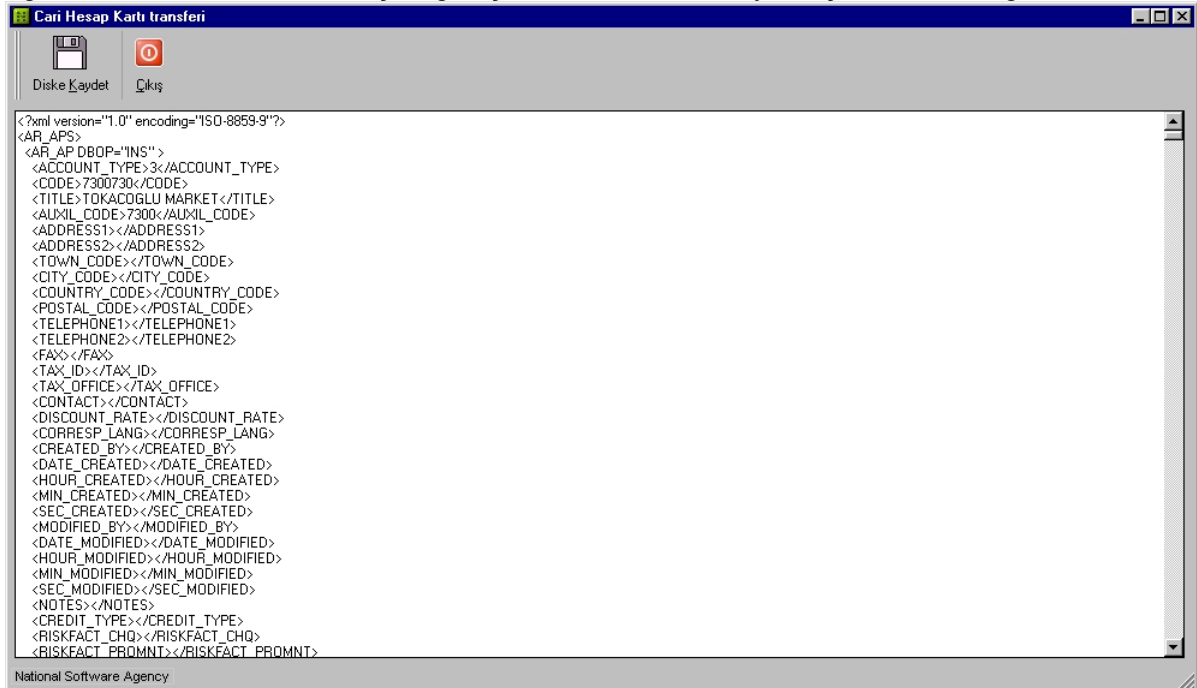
Cari Hesap Kartı transferi

Diske Kaydet Çıkış

<?xml version="1.0" encoding="ISO-8859-9"?>
<AR_APS>
<AR_AP DBOP="INS">
<ACCOUNT_TYPE>3</ACCOUNT_TYPE>
<CODE>7300730</CODE>
<TITLE>TOKACOGLU MARKET</TITLE>
<AUXIL_CODE>7300</AUXIL_CODE>
<ADDRESS1></ADDRESS1>
<ADDRESS2></ADDRESS2>
<TOWN_CODE></TOWN_CODE>
<CITY_CODE></CITY_CODE>
<COUNTRY_CODE></COUNTRY_CODE>
<POSTAL_CODE></POSTAL_CODE>
<TELEPHONE1></TELEPHONE1>
<TELEPHONE2></TELEPHONE2>
<FAX></FAX>
<TAX_ID></TAX_ID>
<TAX_OFFICE></TAX_OFFICE>
<CONTACT></CONTACT>
<DISCOUNT_RATE></DISCOUNT_RATE>
<CORRESP_LANG></CORRESP_LANG>
<CREATED_BY></CREATED_BY>
<DATE_CREATED></DATE_CREATED>
<HOUR_CREATED></HOUR_CREATED>
<MIN_CREATED></MIN_CREATED>
<SEC_CREATED></SEC_CREATED>
<MODIFIED_BY></MODIFIED_BY>
<DATE_MODIFIED></DATE_MODIFIED>
<HOUR_MODIFIED></HOUR_MODIFIED>
<MIN_MODIFIED></MIN_MODIFIED>
<SEC_MODIFIED></SEC_MODIFIED>
<NOTES></NOTES>
<CREDIT_TYPE></CREDIT_TYPE>
<RISKFACT_CHQ></RISKFACT_CHQ>
<RISKFACT_PROMNT></RISKFACT_PROMNT>

National Software Agency